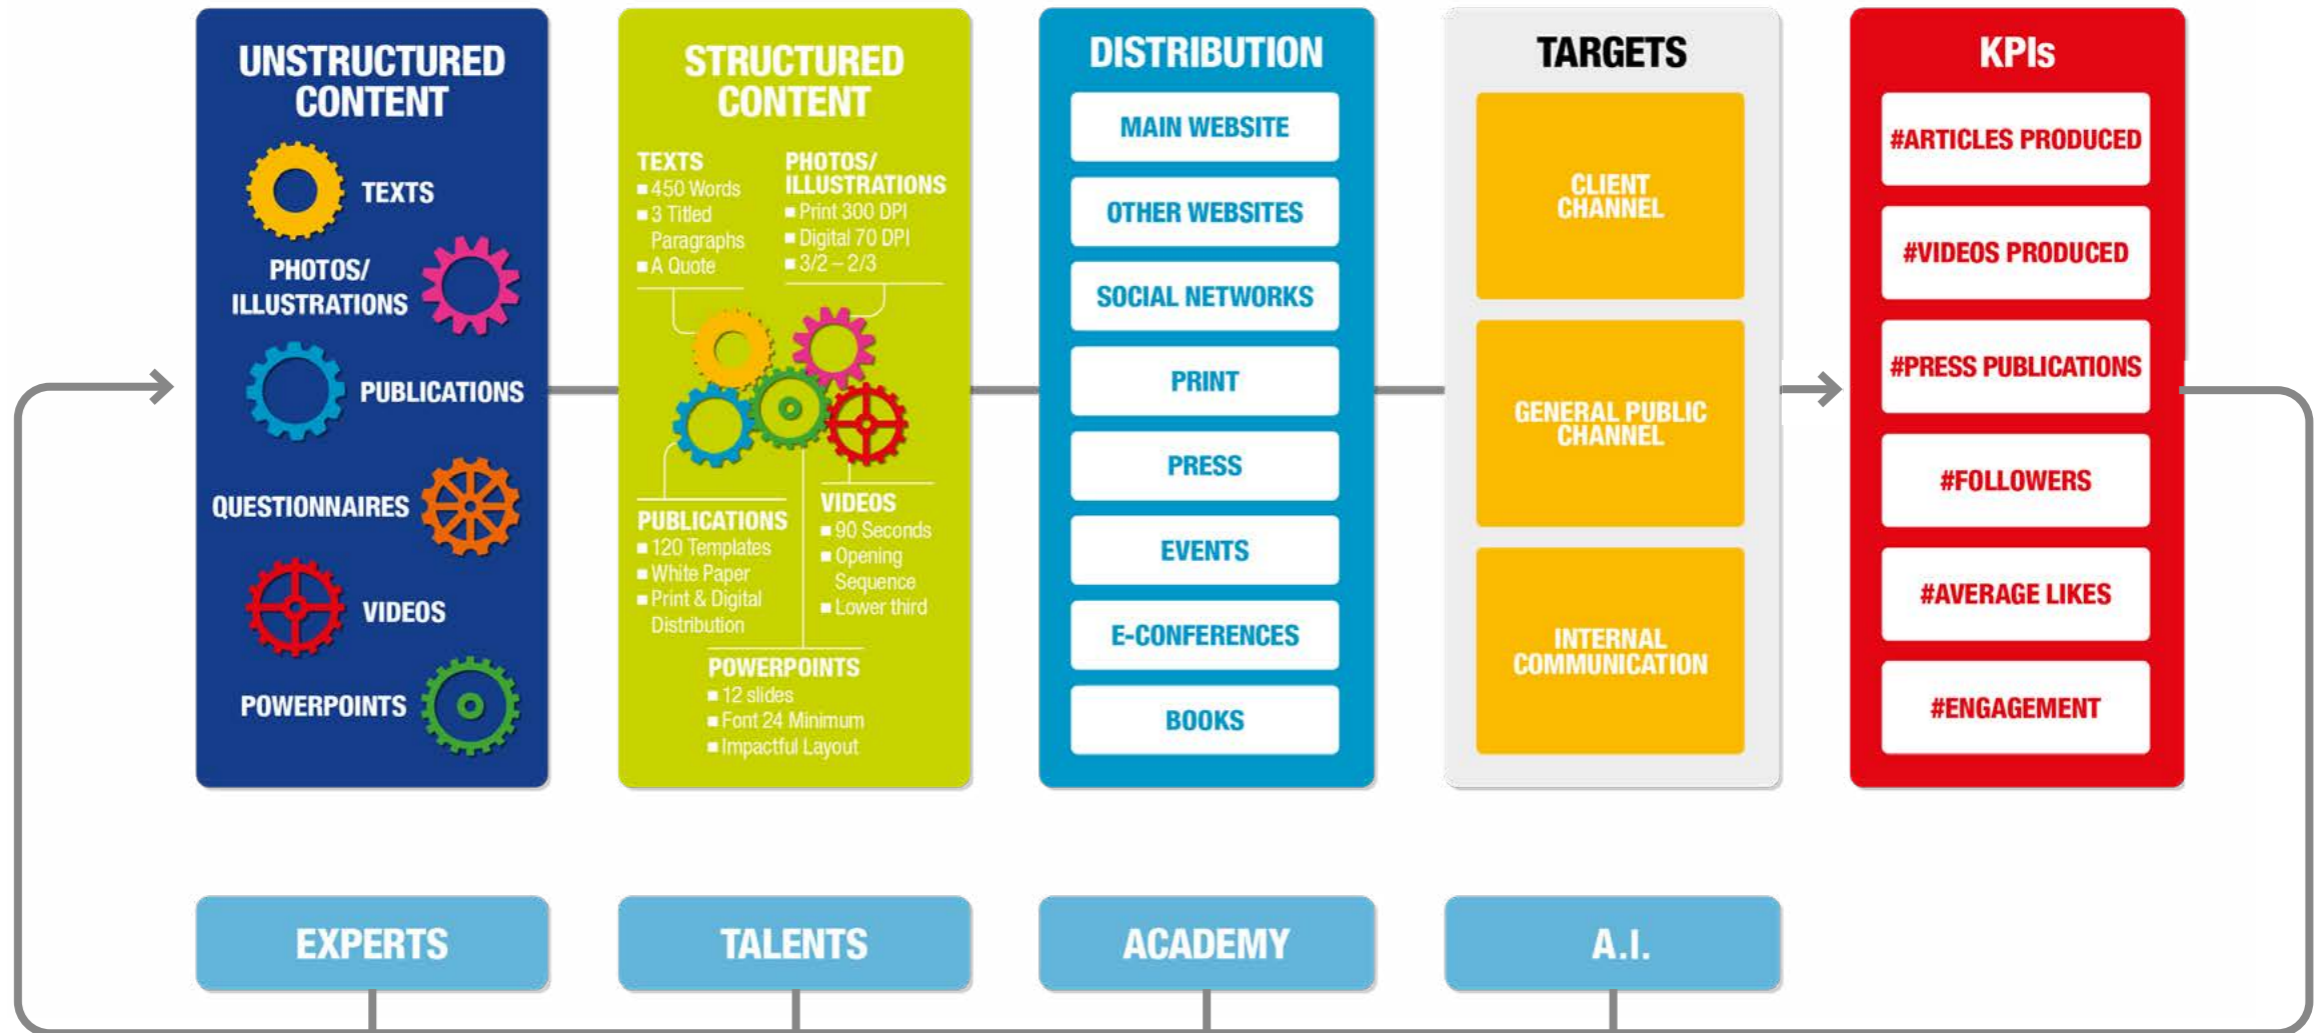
UNSTRUCTURED CONTENT

TEXTS

PHOTOS/ ILLUSTRATIONS

PUBLICATIONS

QUESTIONNAIRES

VIDEOS

POWERPOINTS

STRUCTURED CONTENT

TEXTS
■ 450 Words
■ 3 Titled Paragraphs
■ A Quote

PHOTOS/ ILLUSTRATIONS
■ Print 300 DPI
■ Digital 70 DPI
■ 3/2 – 2/3

PUBLICATIONS
■ 120 Templates
■ White Paper
■ Print & Digital Distribution

VIDEOS
■ 90 Seconds
■ Opening Sequence
■ Lower third

POWERPOINTS
■ 12 slides
■ Font 24 Minimum
■ Impactful Layout

DISTRIBUTION

MAIN WEBSITE

OTHER WEBSITES

SOCIAL NETWORKS

PRINT

PRESS

EVENTS

E-CONFERENCES

BOOKS

TARGETS

CLIENT CHANNEL

GENERAL PUBLIC CHANNEL

INTERNAL COMMUNICATION

KPIs

#ARTICLES PRODUCED

#VIDEOS PRODUCED

#PRESS PUBLICATIONS

#FOLLOWERS

#AVERAGE LIKES

#ENGAGEMENT

EXPERTS

TALENTS

ACADEMY

A.I.